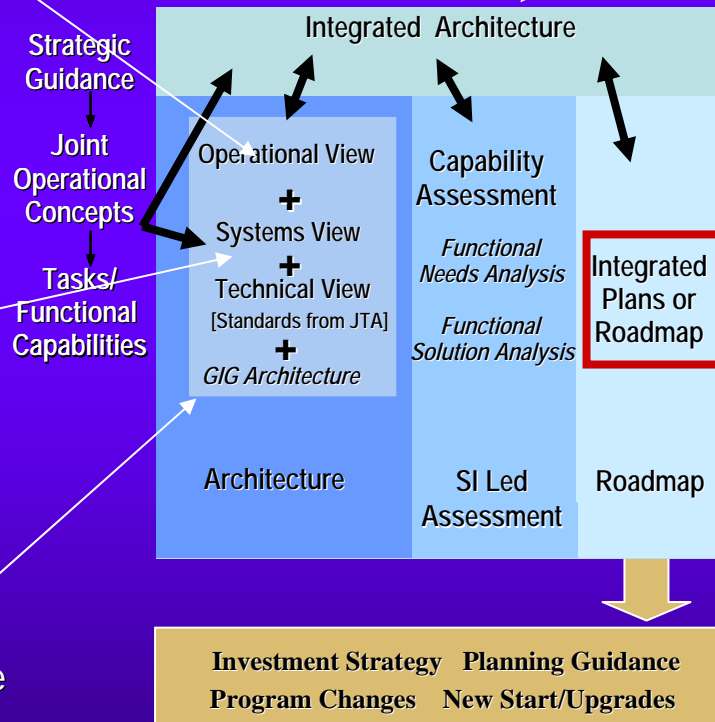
Strategic Guidance

Joint Operational Concepts

Tasks/ Functional Capabilities

Integrated Architecture

Operational View

+

Systems View

+

Technical View

[Standards from JTA]

+

GIG Architecture

Architecture

Capability Assessment

Functional Needs Analysis

Functional Solution Analysis

SI Led Assessment

Integrated Plans or Roadmap

Roadmap

e

Investment Strategy Planning Guidance

Program Changes New Start/Upgrades